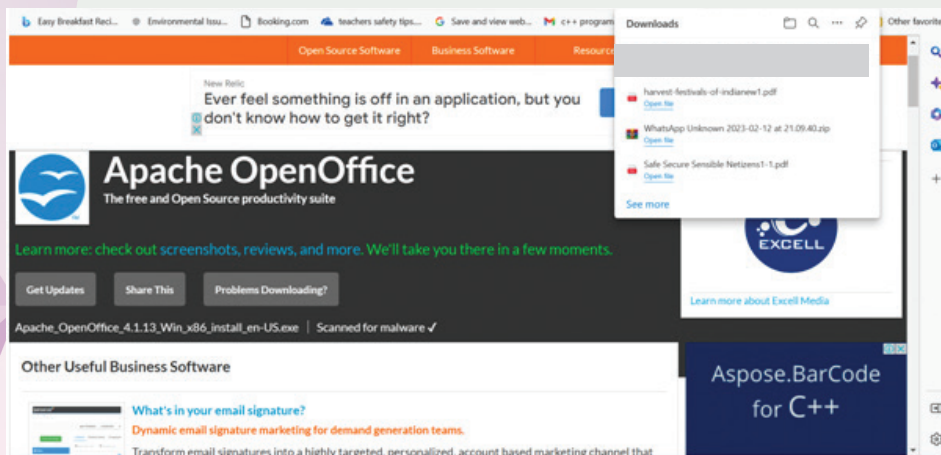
Easy Breakfast Reci... Environmental Issu... Booking.com teachers safety tips... Save and view web... c++ program Other favorite

Downloads

harvest-festivals-of-indianew1.pdf
Open file

WhatsApp Unknown 2023-02-12 at 21.09.40.zip
Open file

Safe Secure Sensible Netizens1-1.pdf
Open file

See more

Open Source Software Business Software Resource

New Relic
Ever feel something is off in an application, but you don't know how to get it right?

Apache OpenOffice
The free and Open Source productivity suite

Learn more: check out screenshots, reviews, and more. We'll take you there in a few moments.

Get Updates Share This Problems Downloading?

Apache_OpenOffice_4.1.13_Win_x86_install_en-US.exe | Scanned for malware ✓

EXCELL
Learn more about Excell Media

Other Useful Business Software

What's in your email signature?
Dynamic email signature marketing for demand generation teams.
Transform email signatures into a highly targeted, personalized, account based marketing channel that

Aspose.BarCode for C++